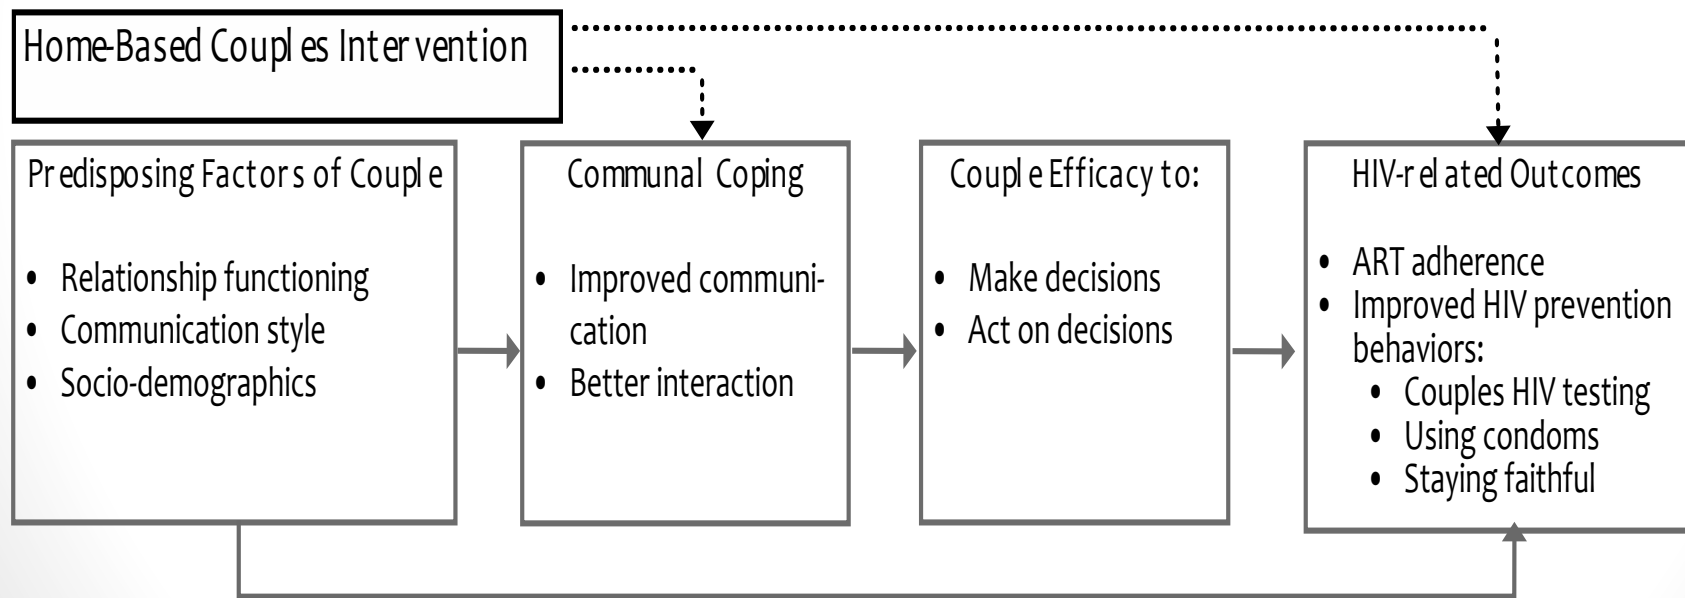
Home-Based Couples Intervention

Predisposing Factors of Couple

- Relationship functioning
- Communication style
- Socio-demographics

Communal Coping

- Improved communication
- Better interaction

Couple Efficacy to:

- Make decisions
- Act on decisions

HIV-related Outcomes

- ART adherence
- Improved HIV prevention behaviors:
  - Couples HIV testing
  - Using condoms
  - Staying faithful